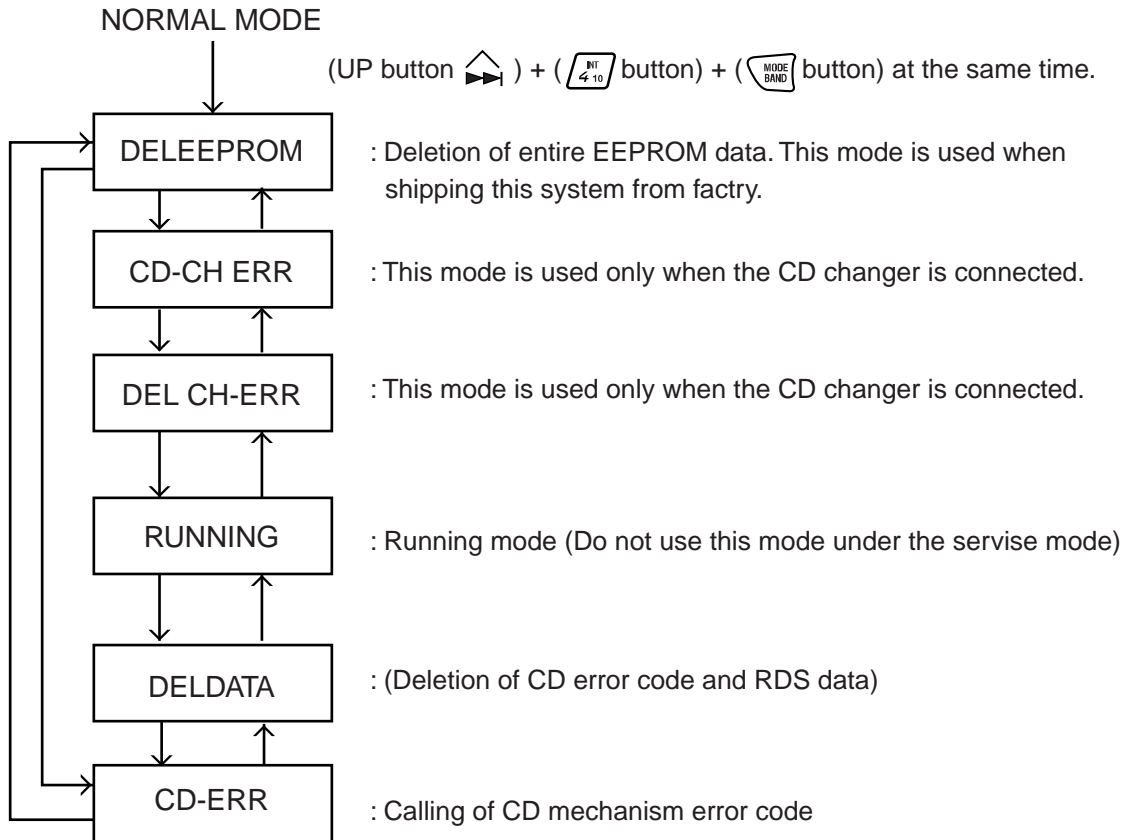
NORMAL MODE

(UP button ) + ( INT 4 10 button) + ( MODE BAND button) at the same time.

DELEEPROM

: Deletion of entire EEPROM data. This mode is used when shipping this system from factry.

CD-CH ERR

: This mode is used only when the CD changer is connected.

DEL CH-ERR

: This mode is used only when the CD changer is connected.

RUNNING

: Running mode (Do not use this mode under the servise mode)

DELDATA

: (Deletion of CD error code and RDS data)

CD-ERR

: Calling of CD mechanism error code